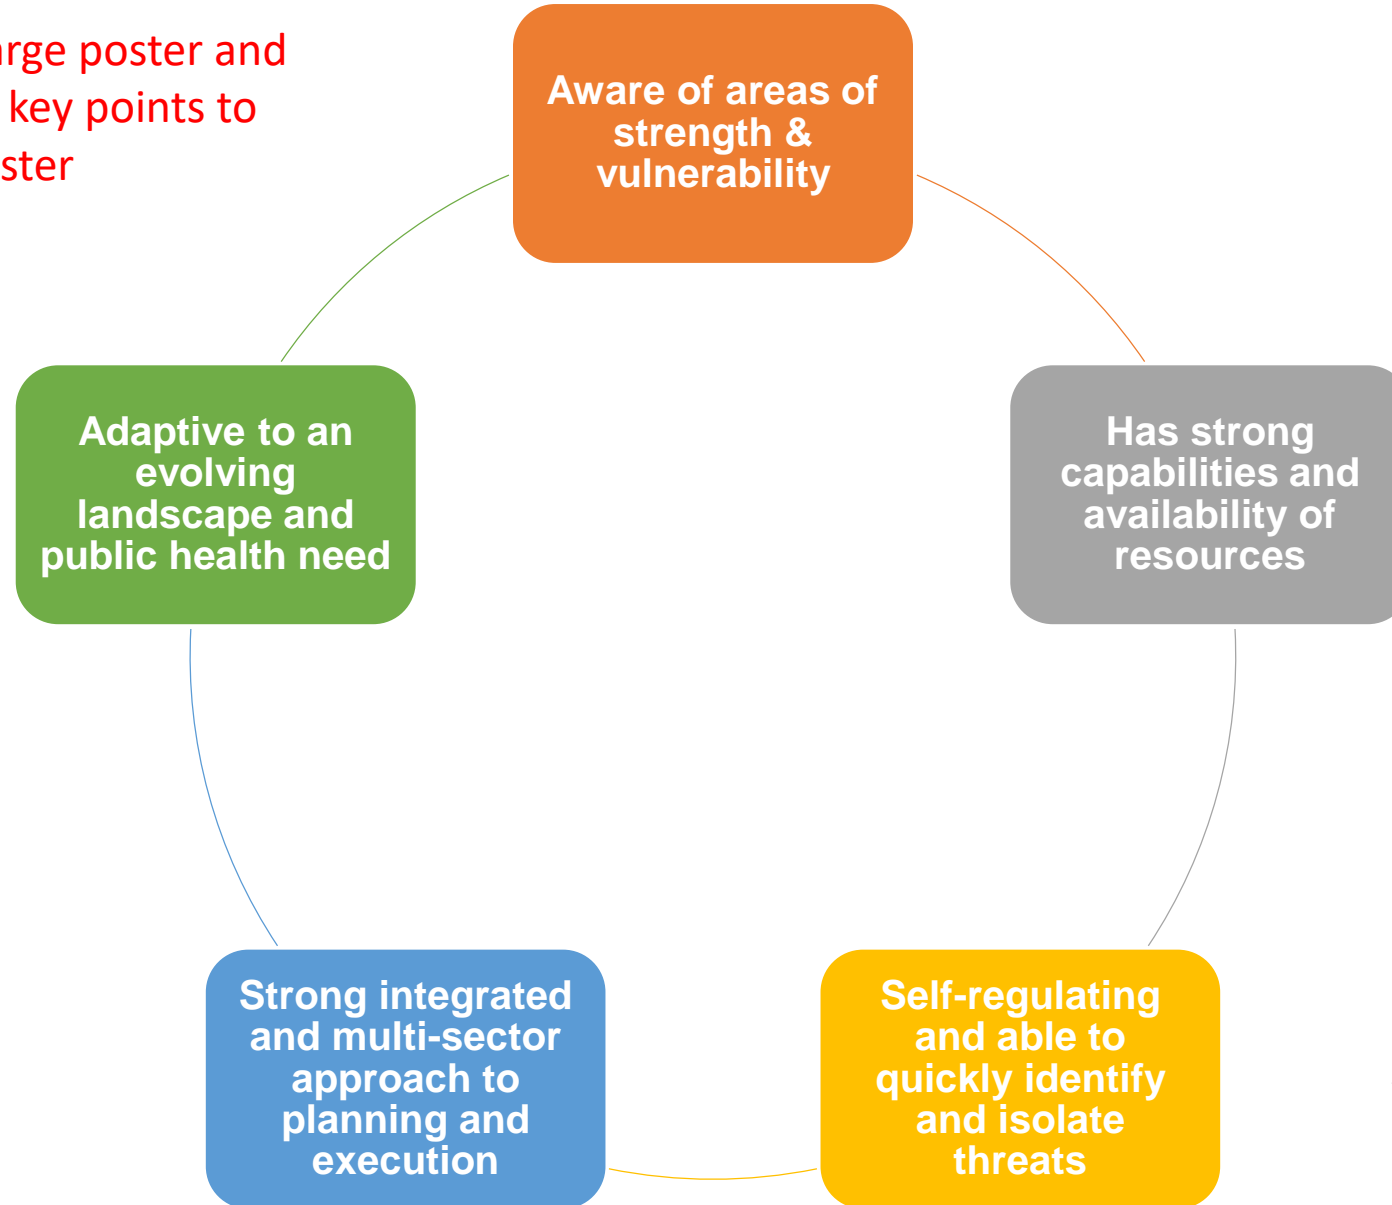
rge poster and
key points to
ster

Aware of areas of strength & vulnerability

Has strong capabilities and availability of resources

Self-regulating and able to quickly identify and isolate threats

Strong integrated and multi-sector approach to planning and execution

Adaptive to an evolving landscape and public health need